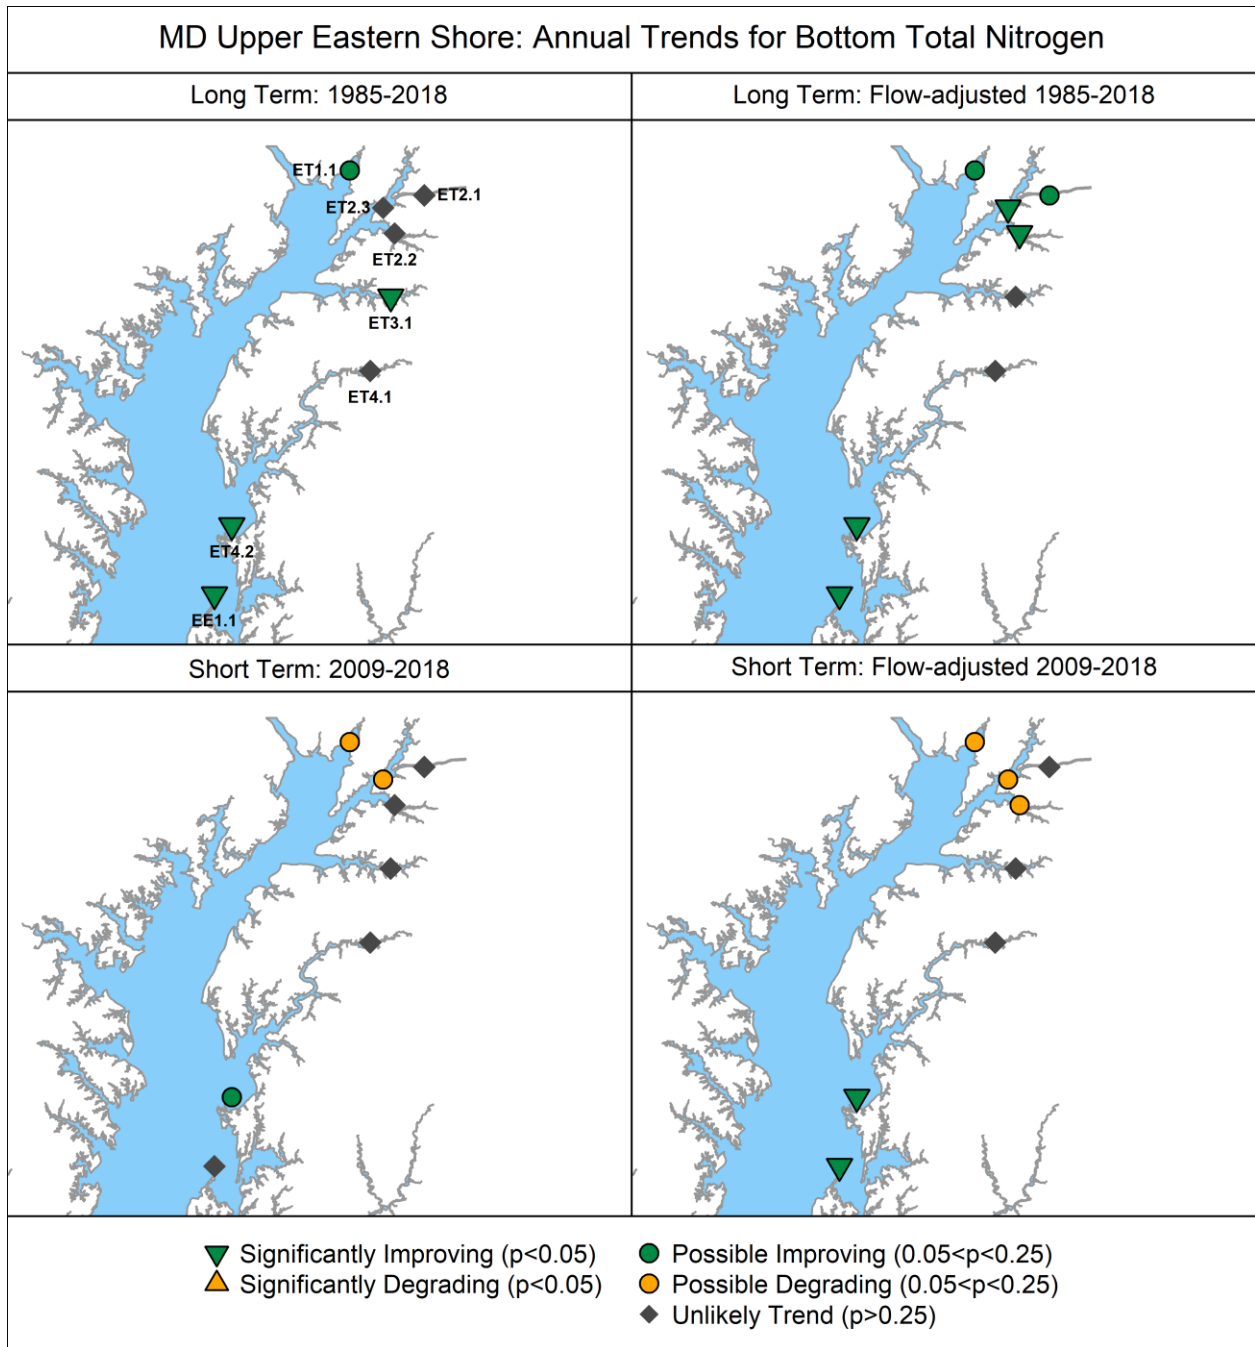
MD Upper Eastern Shore: Annual Trends for Bottom Total Nitrogen

Long Term: 1985-2018

ET1.1
ET2.1
ET2.3
ET2.2
ET3.1
ET4.1
ET4.2
EE1.1

Long Term: Flow-adjusted 1985-2018

Short Term: 2009-2018

Short Term: Flow-adjusted 2009-2018

Significantly Improving (p<0.05)
Significantly Degrading (p<0.05)
Possible Improving (0.05<p<0.25)
Possible Degrading (0.05<p<0.25)
Unlikely Trend (p>0.25)